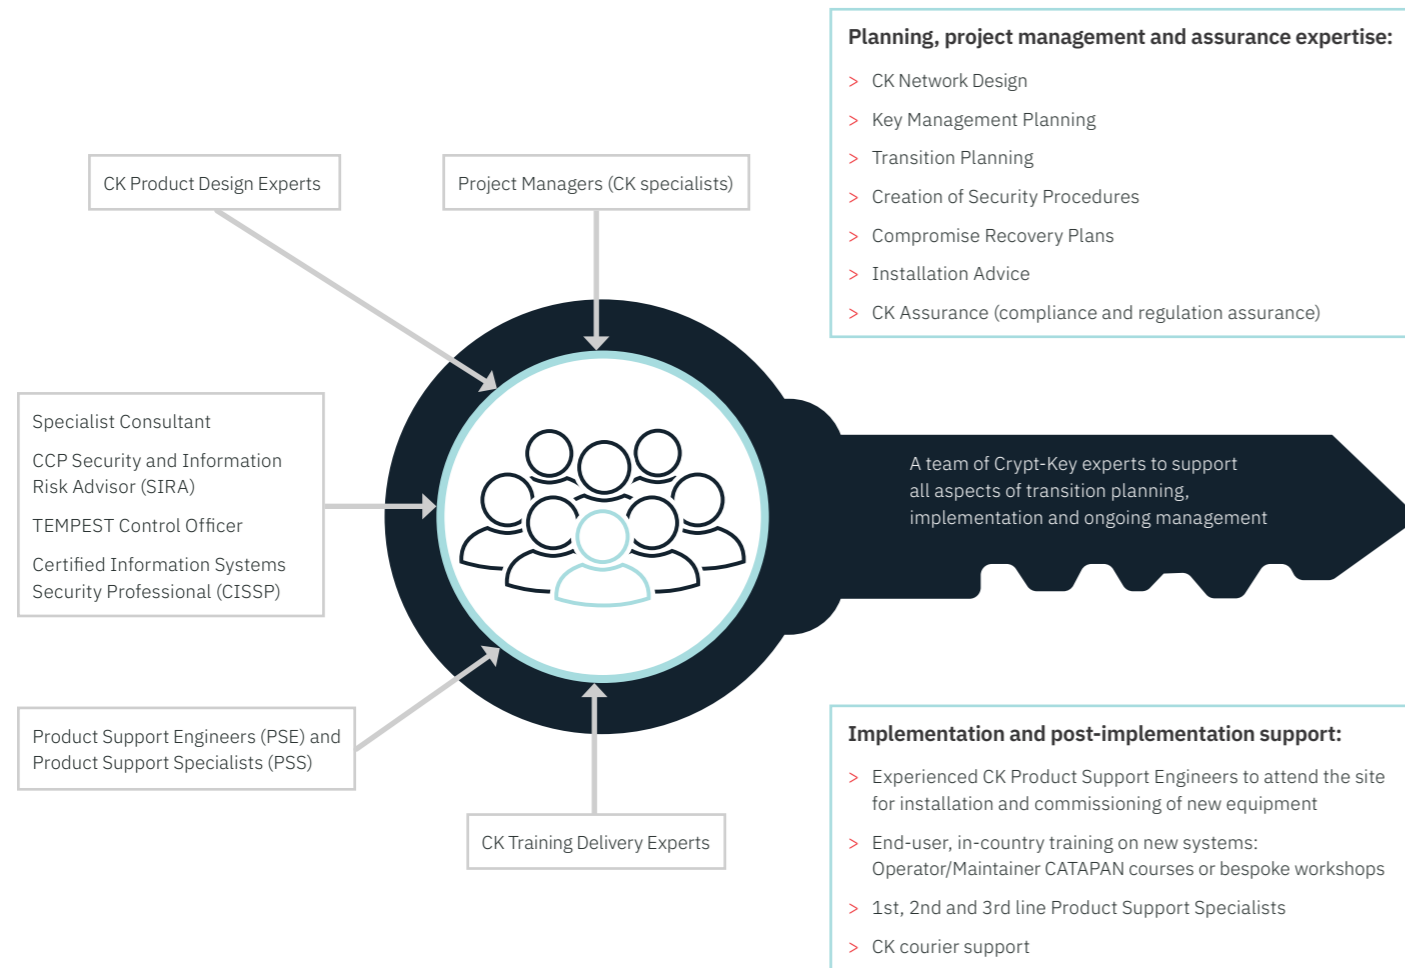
Planning, project management and assurance expertise:

> CK Network Design
> Key Management Planning
> Transition Planning
> Creation of Security Procedures
> Compromise Recovery Plans
> Installation Advice
> CK Assurance (compliance and regulation assurance)

CK Product Design Experts

Project Managers (CK specialists)

Specialist Consultant

CCP Security and Information Risk Advisor (SIRA)

TEMPEST Control Officer

Certified Information Systems Security Professional (CISSP)

A team of Crypt-Key experts to support all aspects of transition planning, implementation and ongoing management

Product Support Engineers (PSE) and Product Support Specialists (PSS)

CK Training Delivery Experts

Implementation and post-implementation support:

> Experienced CK Product Support Engineers to attend the site for installation and commissioning of new equipment
> End-user, in-country training on new systems: Operator/Maintainer CATAPAN courses or bespoke workshops
> 1st, 2nd and 3rd line Product Support Specialists
> CK courier support